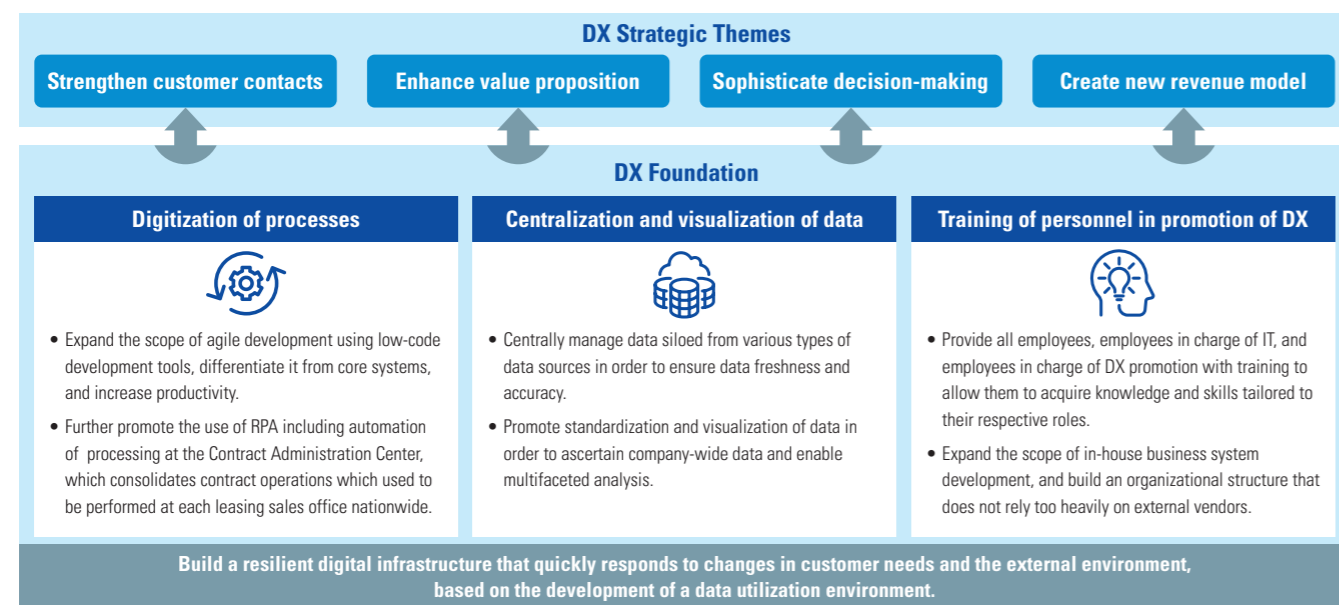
DX Strategic Themes

Strengthen customer contacts

Enhance value proposition

Sophisticate decision-making

Create new revenue model

DX Foundation

Digitization of processes

• Expand the scope of agile development using low-code development tools, differentiate it from core systems, and increase productivity.

• Further promote the use of RPA including automation of processing at the Contract Administration Center, which consolidates contract operations which used to be performed at each leasing sales office nationwide.

Centralization and visualization of data

• Centrally manage data siloed from various types of data sources in order to ensure data freshness and accuracy.

• Promote standardization and visualization of data in order to ascertain company-wide data and enable multifaceted analysis.

Training of personnel in promotion of DX

• Provide all employees, employees in charge of IT, and employees in charge of DX promotion with training to allow them to acquire knowledge and skills tailored to their respective roles.

• Expand the scope of in-house business system development, and build an organizational structure that does not rely too heavily on external vendors.

Build a resilient digital infrastructure that quickly responds to changes in customer needs and the external environment, based on the development of a data utilization environment.